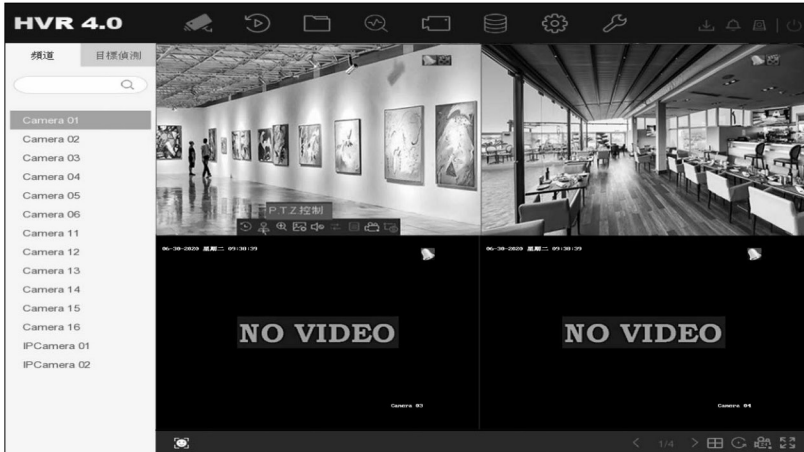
HVR 4.0

頻道
目標偵測

Camera 01
Camera 02
Camera 03
Camera 04
Camera 05
Camera 06
Camera 11
Camera 12
Camera 13
Camera 14
Camera 15
Camera 16
IPCamera 01
IPCamera 02

P.T.Z.控制

06-30-2020 星期二 09:38:39
NO VIDEO
Camera 03

06-30-2020 星期二 09:38:39
NO VIDEO
Camera 04

1/4